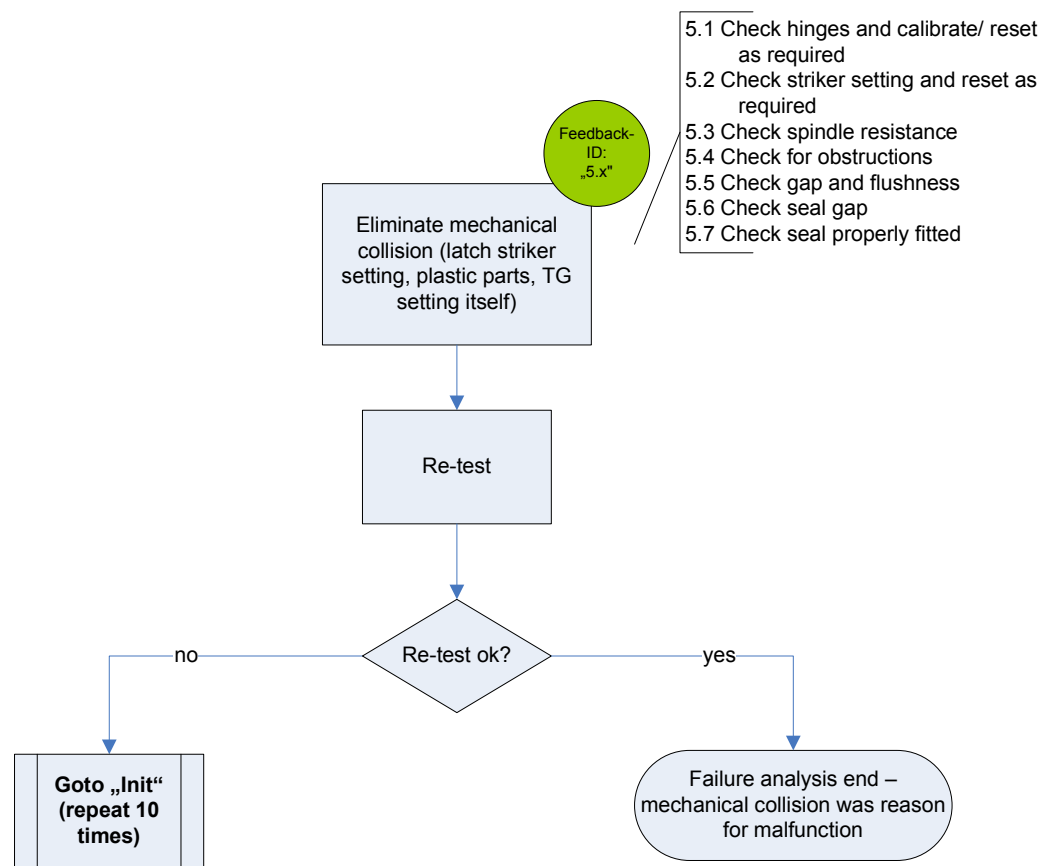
5.1 Check hinges and calibrate/ reset as required
5.2 Check striker setting and reset as required
5.3 Check spindle resistance
5.4 Check for obstructions
5.5 Check gap and flushness
5.6 Check seal gap
5.7 Check seal properly fitted

Feedback-ID: „5.x"

Eliminate mechanical collision (latch striker setting, plastic parts, TG setting itself)

Re-test

Re-test ok?

no

yes

Goto „Init“ (repeat 10 times)

Failure analysis end – mechanical collision was reason for malfunction